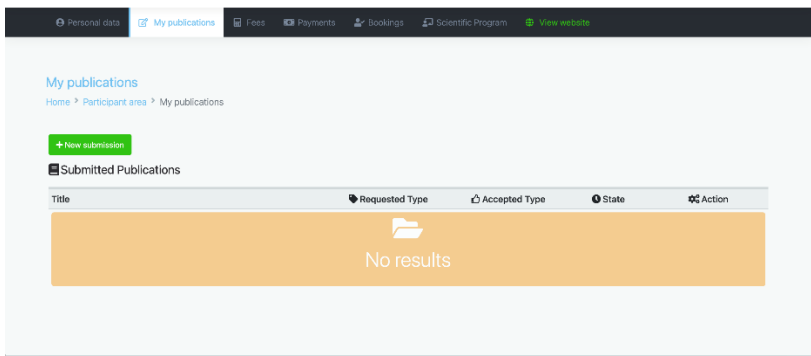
Personal data My publications Fees Payments Bookings Scientific Program View website

My publications

Home > Participant area > My publications

+ New submission

Submitted Publications

| Title | Requested Type | Accepted Type | State | Action |
|---|---|---|---|---|

No results